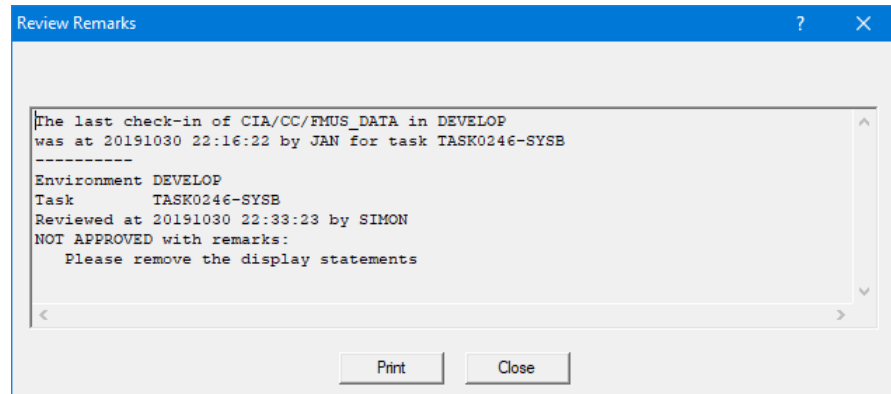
Review Remarks

?

The last check-in of CIA/CC/FMUS_DATA in DEVELOP was at 20191030 22:16:22 by JAN for task TASK0246-SYSB
----------
Environment DEVELOP
Task TASK0246-SYSB
Reviewed at 20191030 22:33:23 by SIMON
NOT APPROVED with remarks:
Please remove the display statements

Print

Close